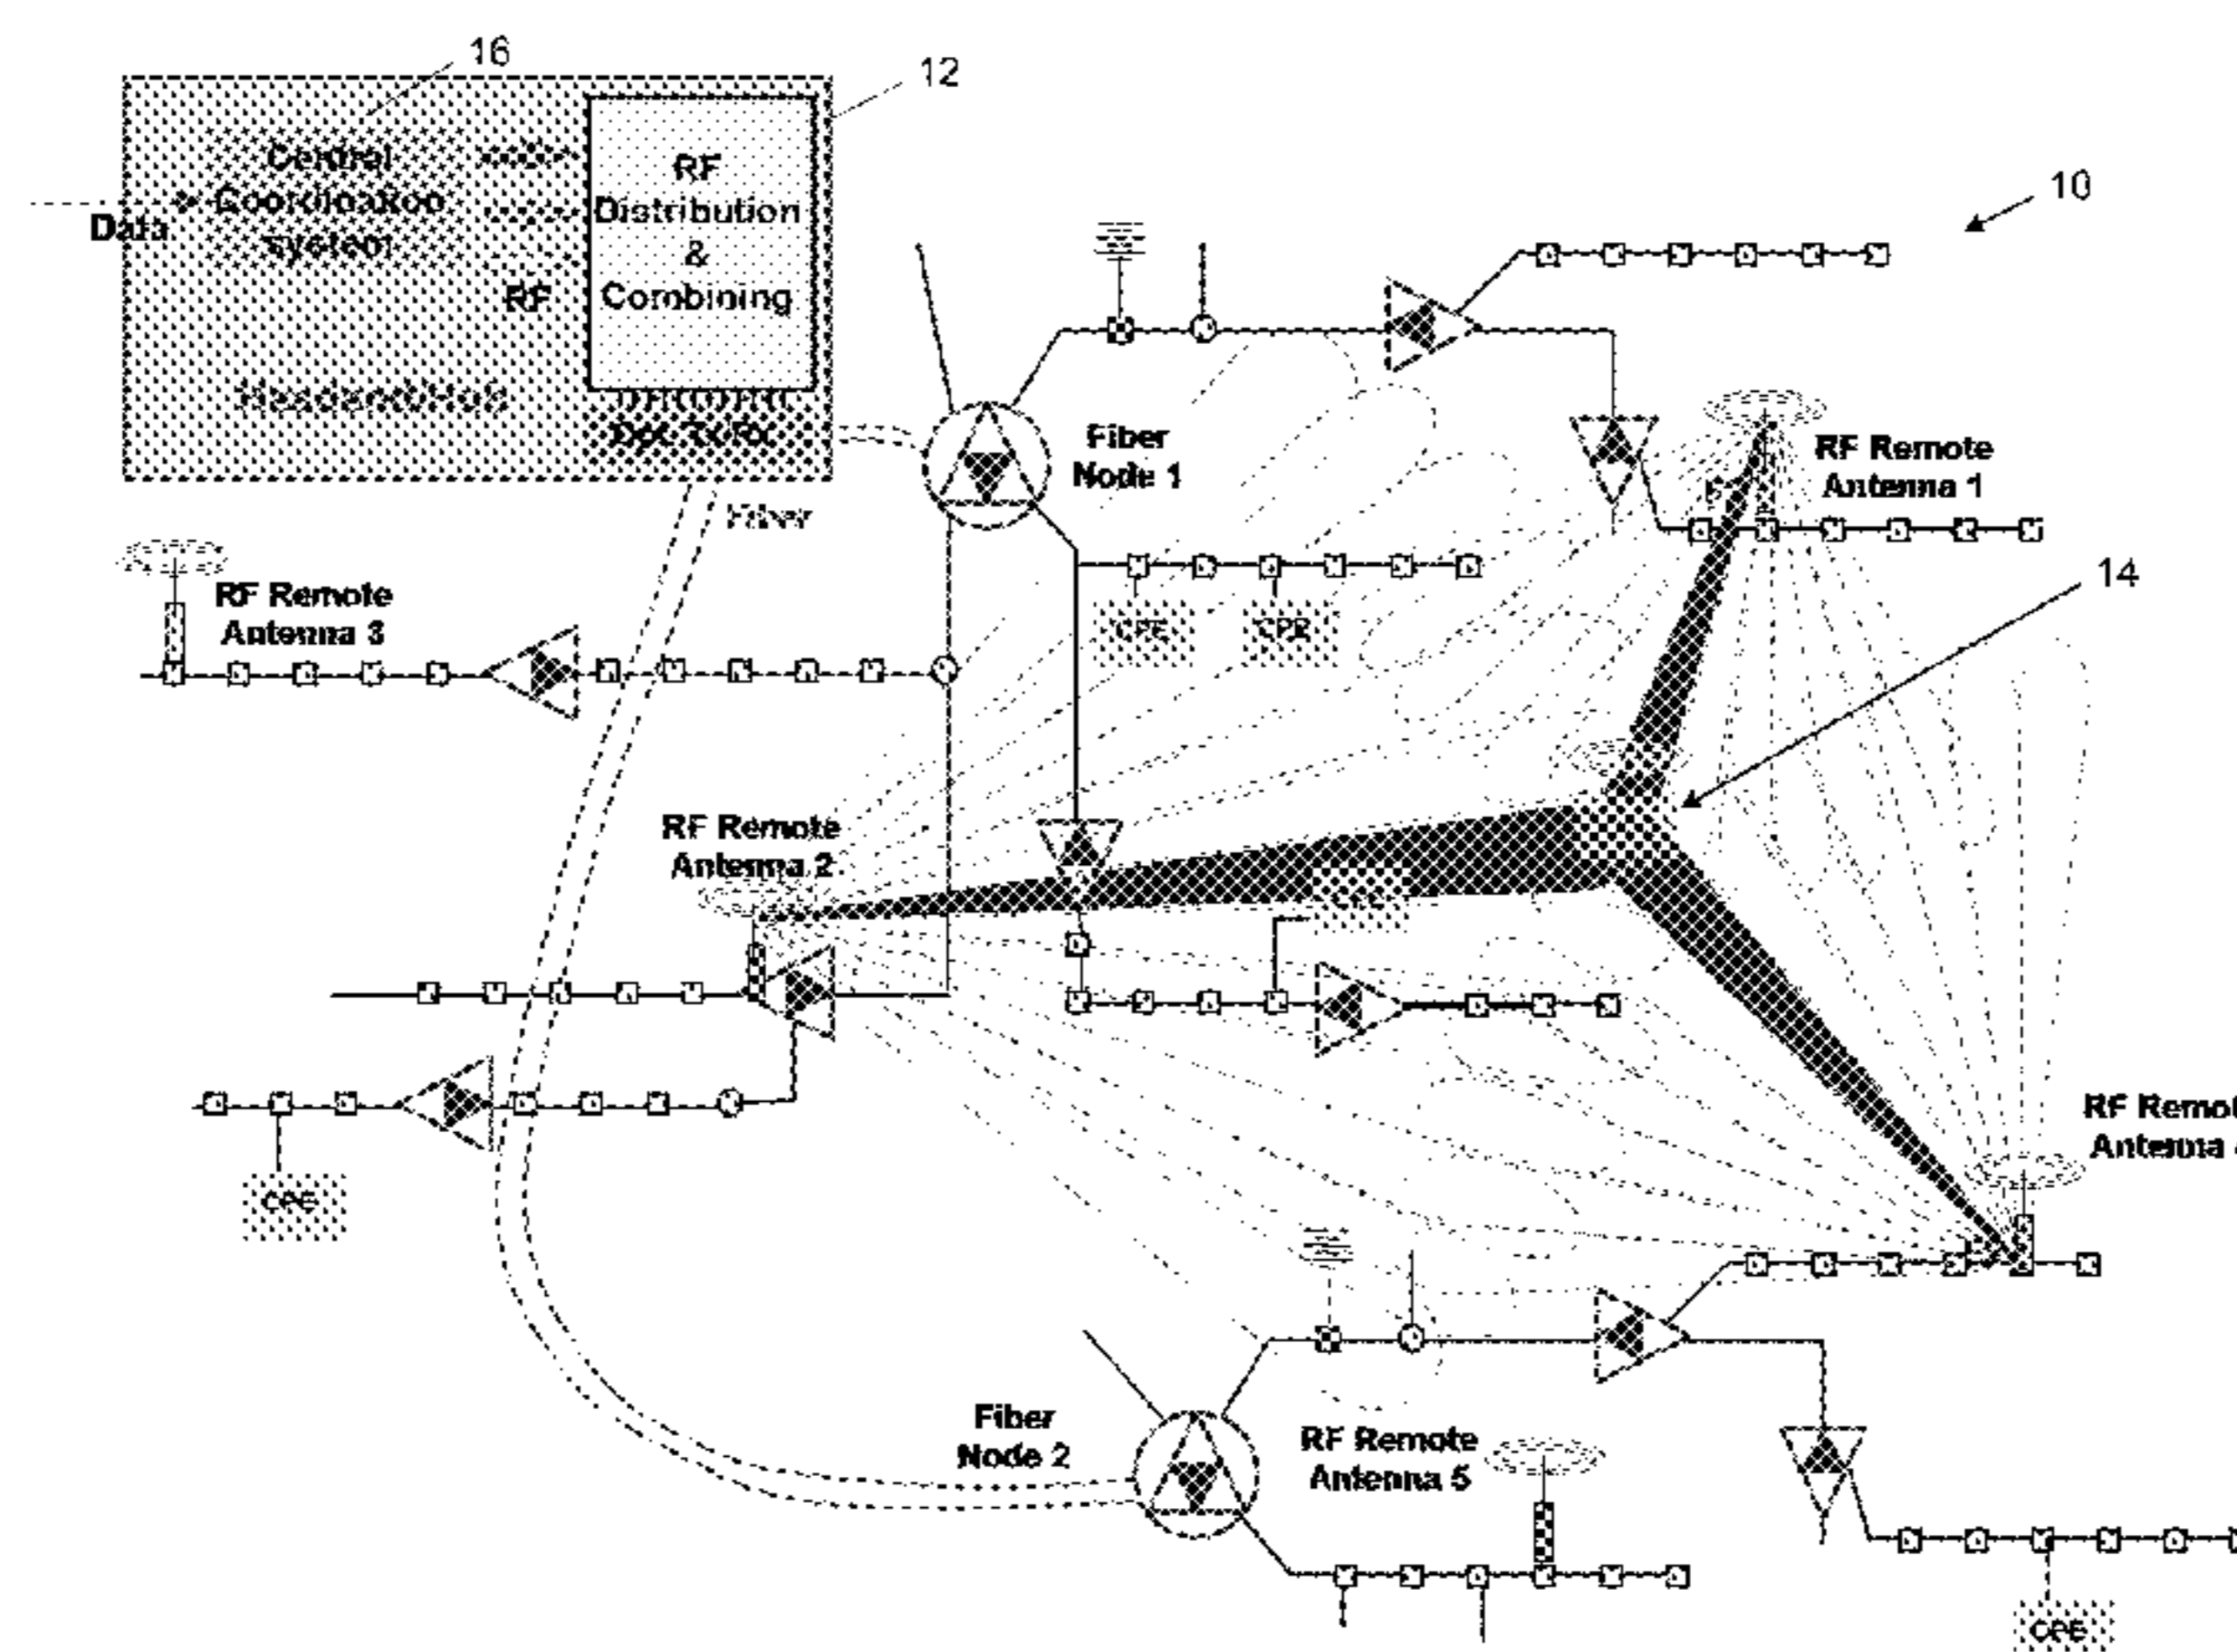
16

12

10

Data

Central Coordination system

RF

RF Distribution & Combining

Headend/Hub

Opt Tx/Rx

Fiber

Fiber Node 1

RF Remote Antenna 1

14

RF Remote Antenna 3

CPE

CPE

RF Remote Antenna 2

CPE

CPE

RF Remot Antenna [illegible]

Fiber Node 2

RF Remote Antenna 5

CPE